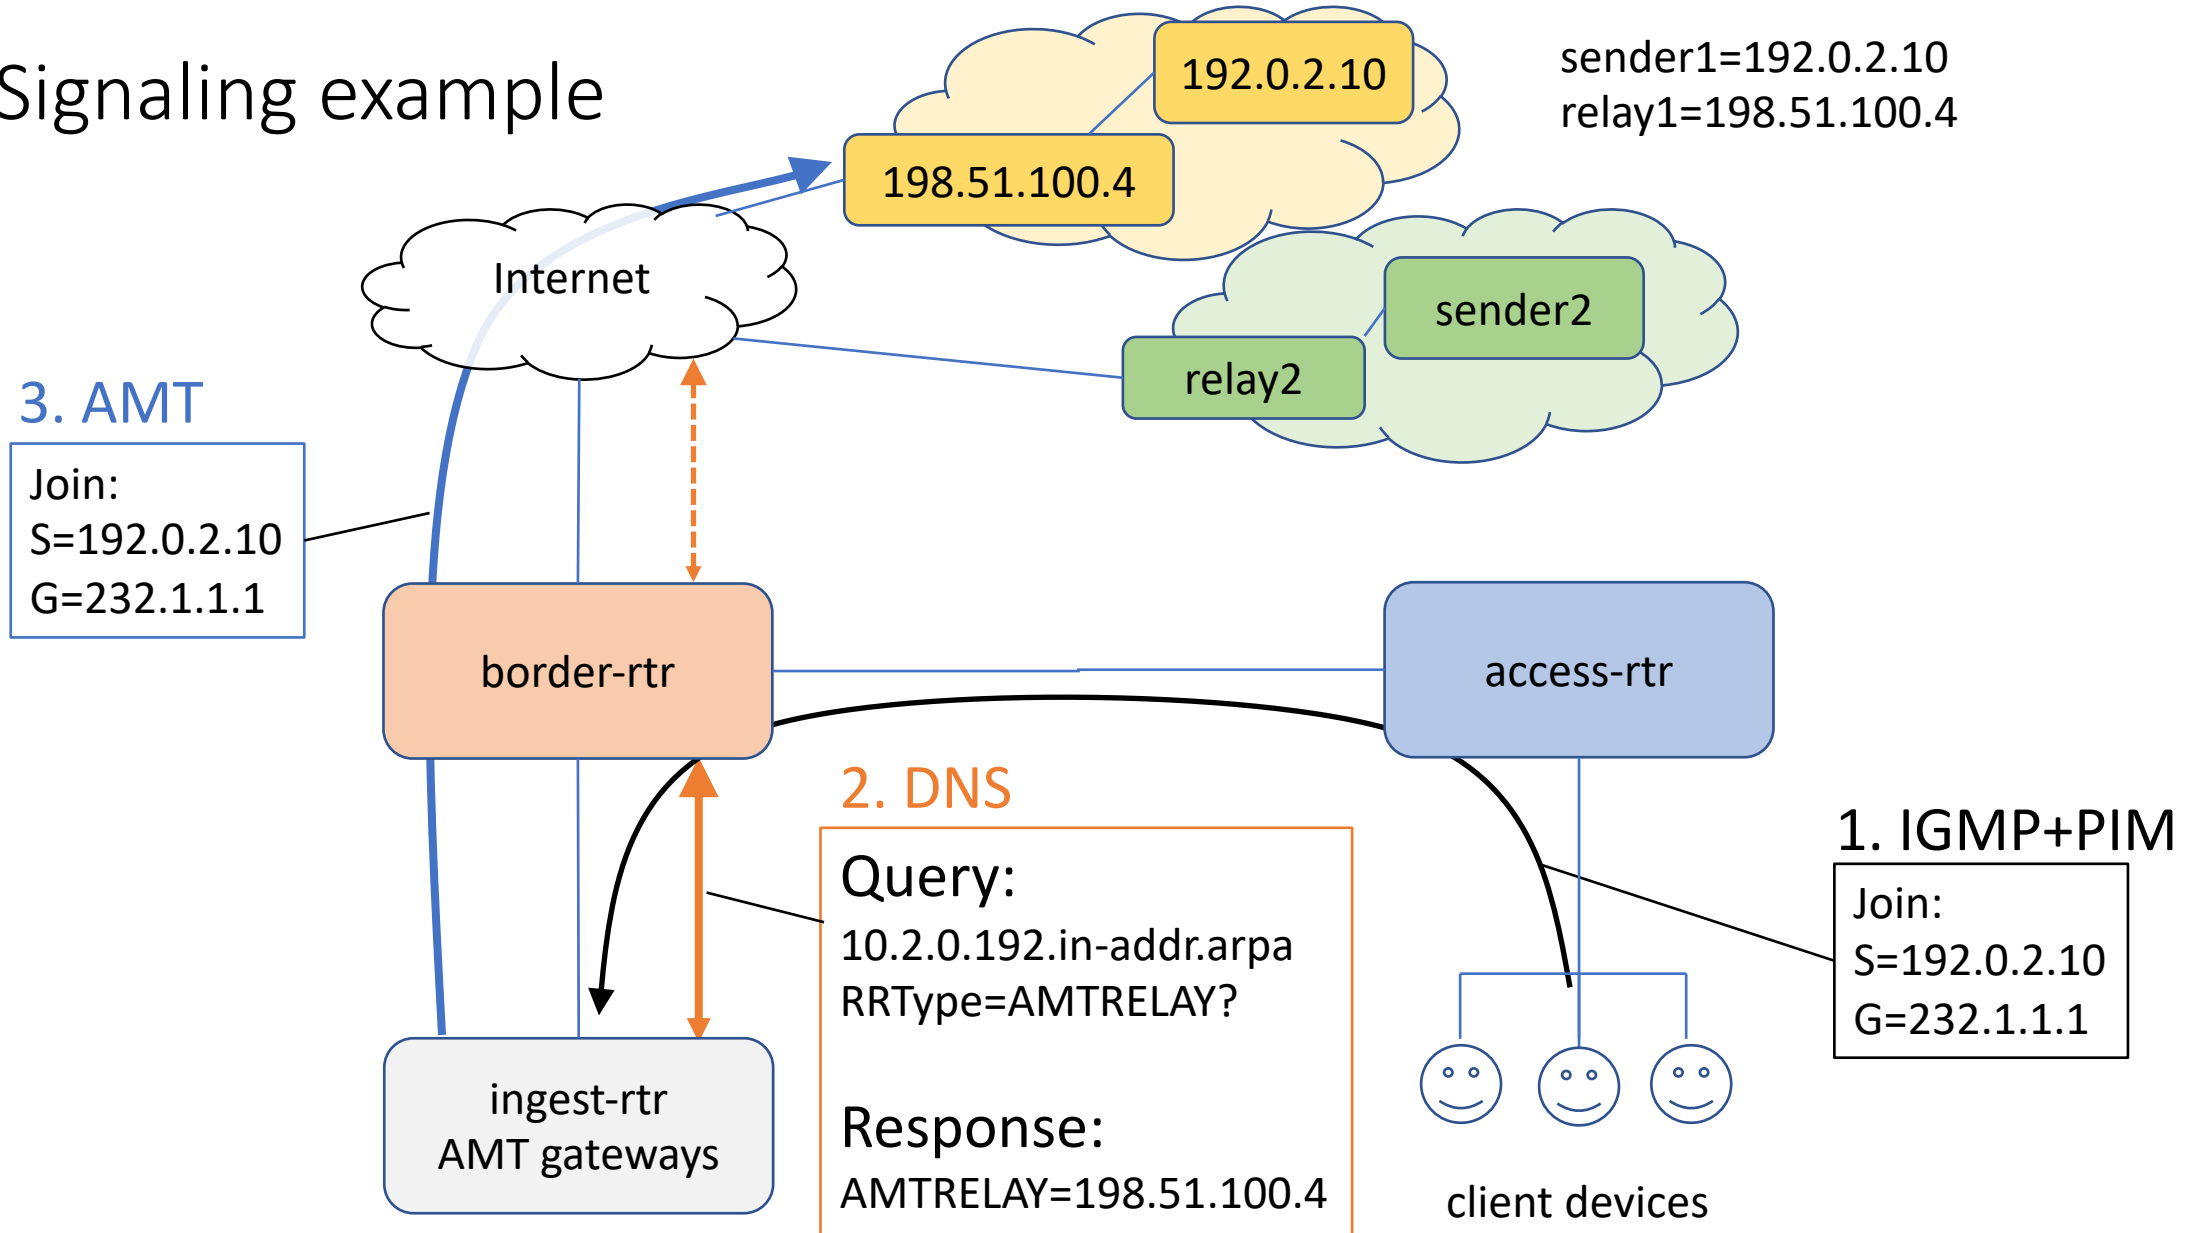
Signaling example

192.0.2.10

198.51.100.4

sender1=192.0.2.10
relay1=198.51.100.4

Internet

sender2

relay2

3. AMT

Join:
S=192.0.2.10
G=232.1.1.1

border-rtr

access-rtr

2. DNS

1. IGMP+PIM

Query:
10.2.0.192.in-addr.arpa
RRType=AMTRELAY?

Response:
AMTRELAY=198.51.100.4

Join:
S=192.0.2.10
G=232.1.1.1

ingest-rtr
AMT gateways

client devices